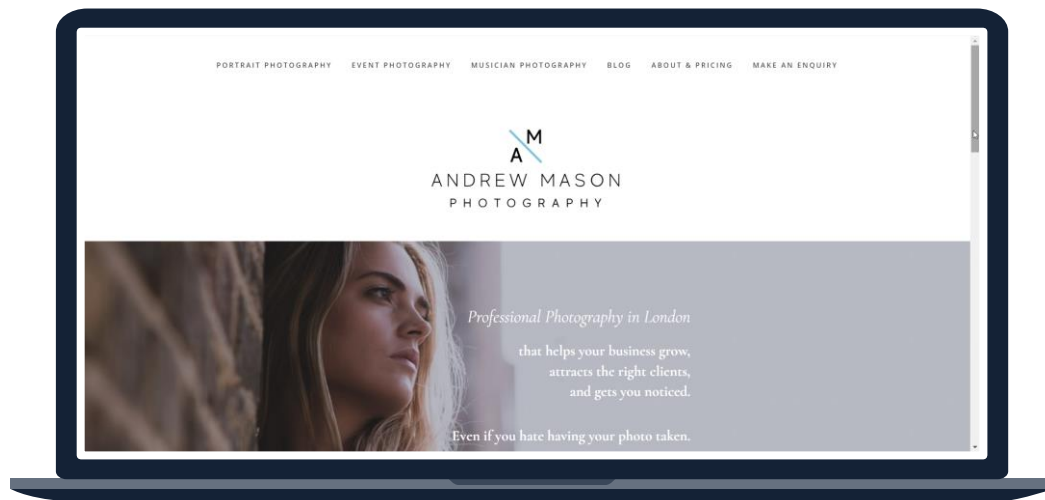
PORTRAIT PHOTOGRAPHY EVENT PHOTOGRAPHY MUSICIAN PHOTOGRAPHY BLOG ABOUT & PRICING MAKE AN ENQUIRY

AM
ANDREW MASON
PHOTOGRAPHY

Professional Photography in London

that helps your business grow,
attracts the right clients,
and gets you noticed.

Even if you hate having your photo taken.